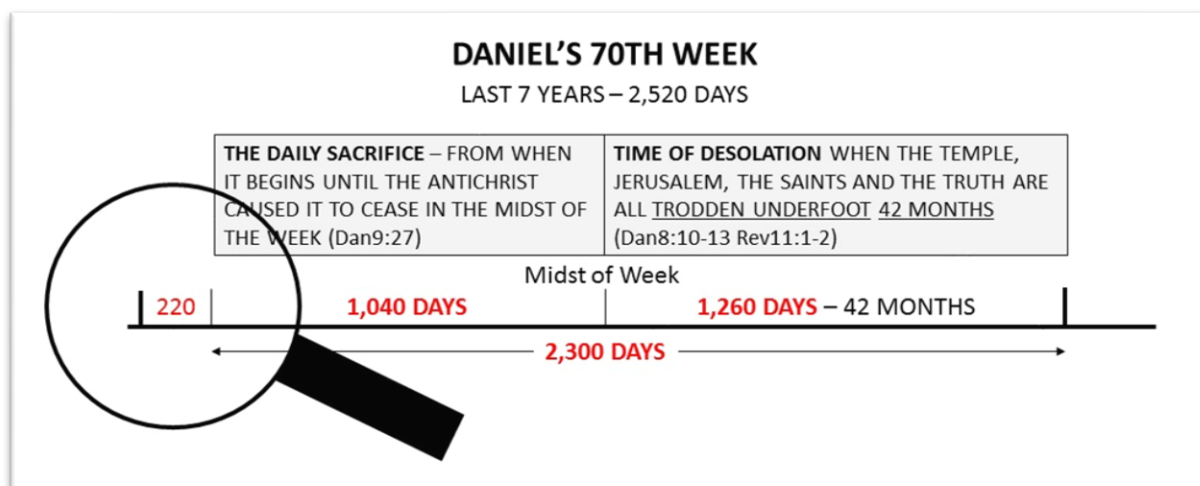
DANIEL'S 70TH WEEK

LAST 7 YEARS – 2,520 DAYS

| THE DAILY SACRIFICE – FROM WHEN IT BEGINS UNTIL THE ANTICHRIST CAUSED IT TO CEASE IN THE MIDST OF THE WEEK (Dan9:27) | TIME OF DESOLATION WHEN THE TEMPLE, JERUSALEM, THE SAINTS AND THE TRUTH ARE ALL TRODDEN UNDERFOOT 42 MONTHS (Dan8:10-13 Rev11:1-2) |
|---|---|

Midst of Week

220

1,040 DAYS

1,260 DAYS – 42 MONTHS

2,300 DAYS